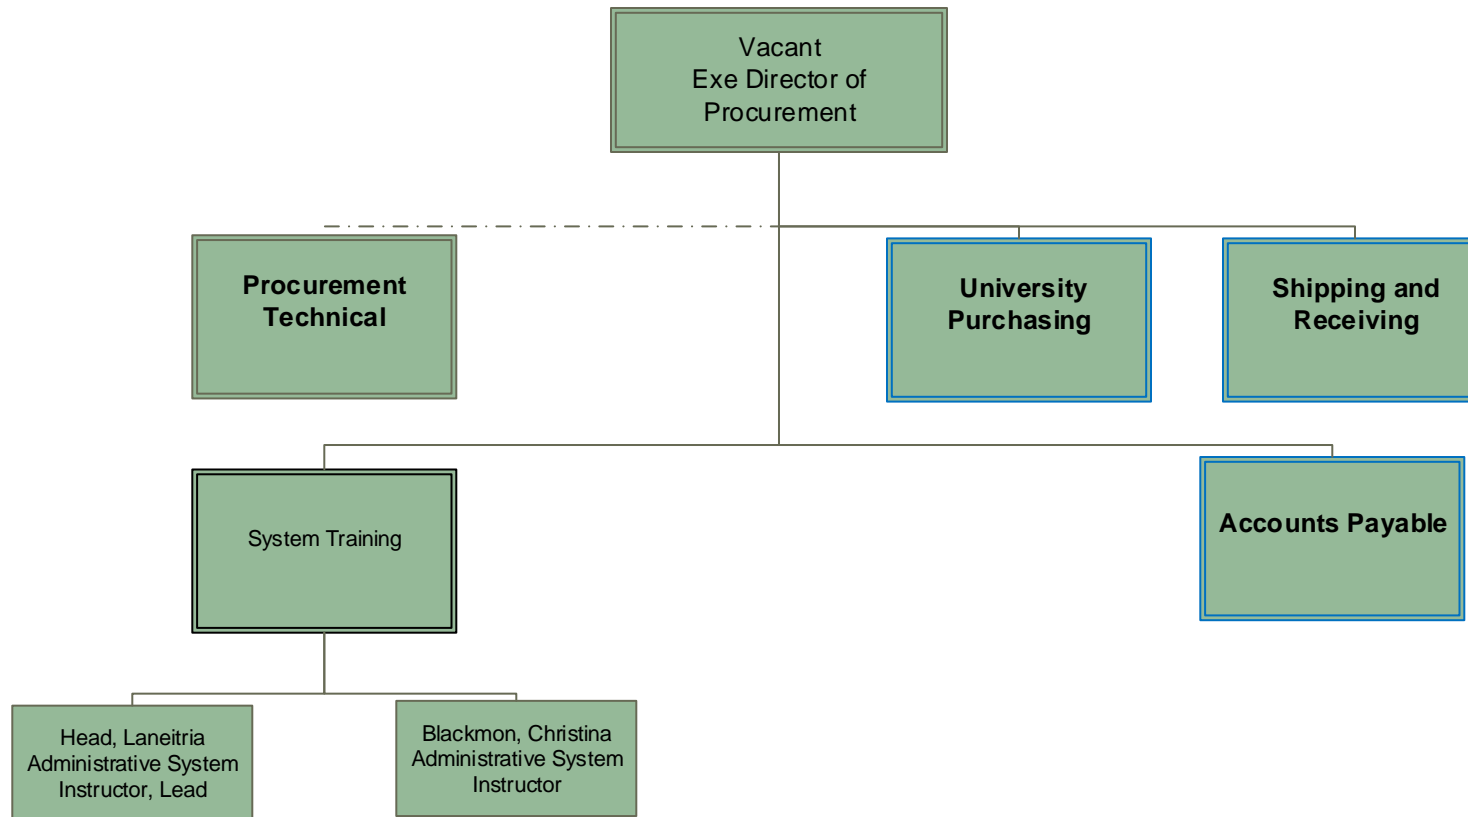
Vacant
Exe Director of
Procurement

Procurement Technical

University Purchasing

Shipping and Receiving

System Training

Accounts Payable

Head, Laneitria
Administrative System
Instructor, Lead

Blackmon, Christina
Administrative System
Instructor